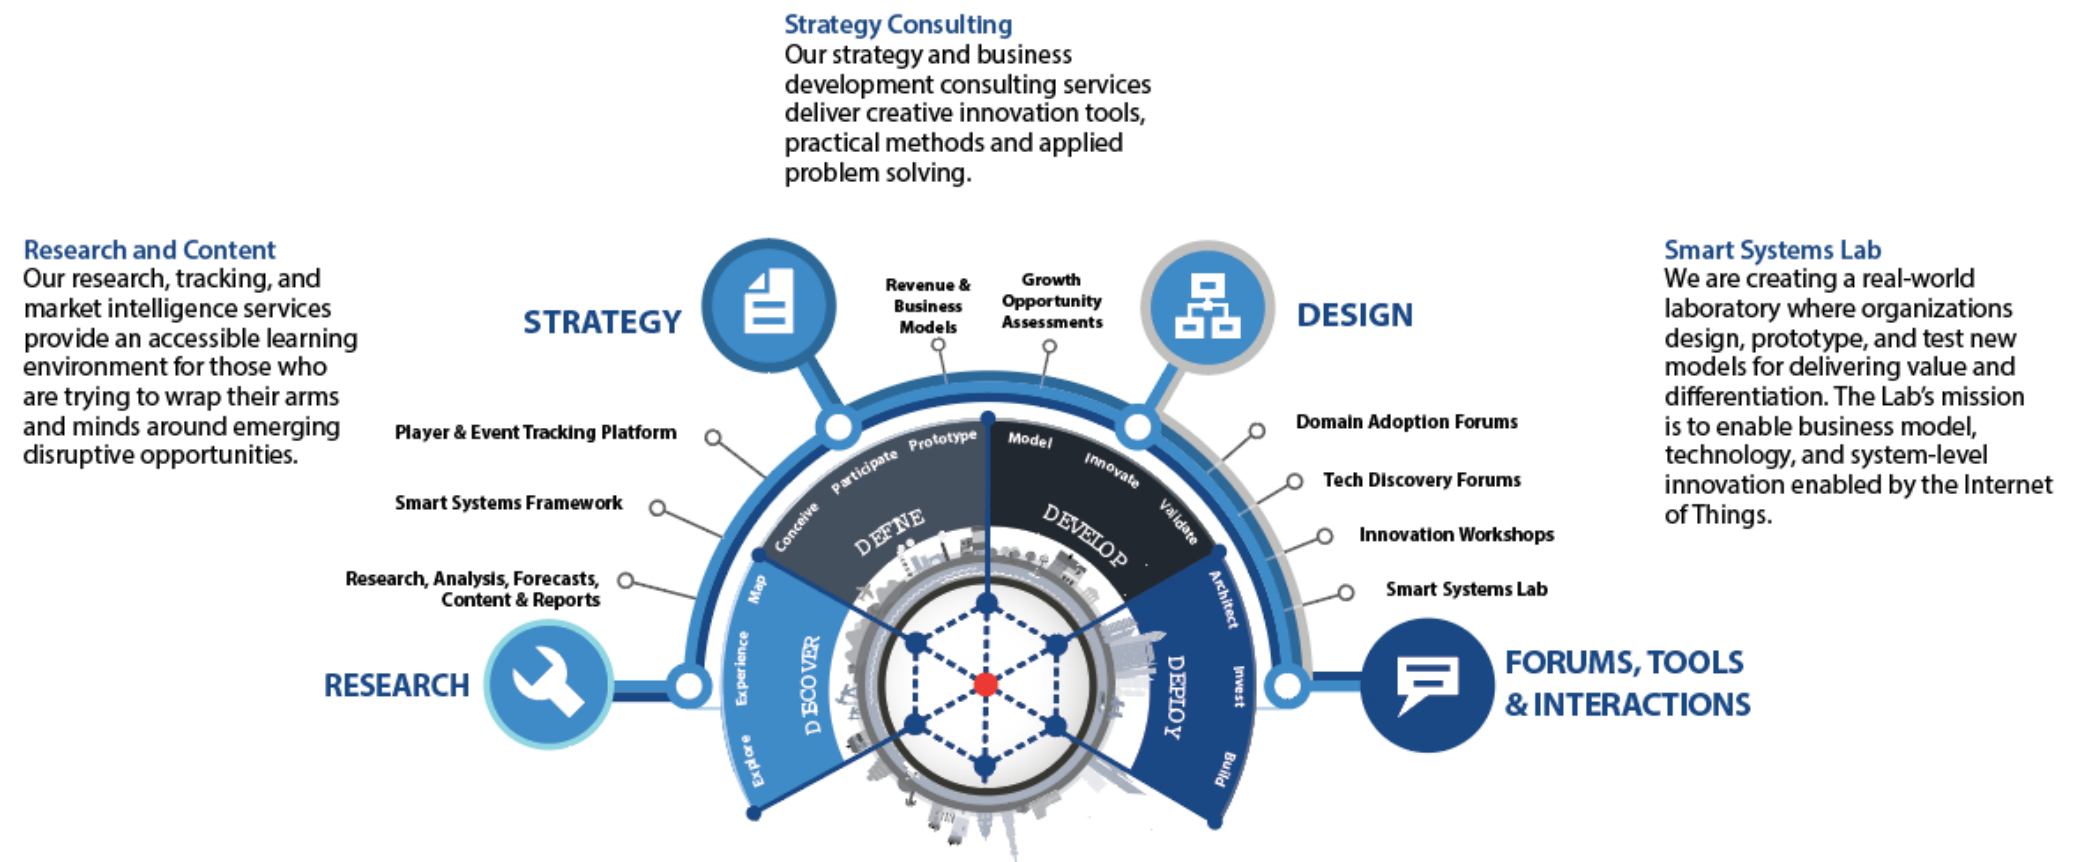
Strategy Consulting
Our strategy and business development consulting services deliver creative innovation tools, practical methods and applied problem solving.

Research and Content
Our research, tracking, and market intelligence services provide an accessible learning environment for those who are trying to wrap their arms and minds around emerging disruptive opportunities.

Smart Systems Lab
We are creating a real-world laboratory where organizations design, prototype, and test new models for delivering value and differentiation. The Lab's mission is to enable business model, technology, and system-level innovation enabled by the Internet of Things.

STRATEGY

Revenue & Business Models

Growth Opportunity Assessments

DESIGN

Player & Event Tracking Platform

Smart Systems Framework

Research, Analysis, Forecasts, Content & Reports

RESEARCH

Domain Adoption Forums

Tech Discovery Forums

Innovation Workshops

Smart Systems Lab

FORUMS, TOOLS & INTERACTIONS

Conceive
Participate
Prototype
DEFINE

Model
Innovate
Validate
DEVELOP

Map
Experience
Explore
DISCOVER

Architect
Invest
Build
DEPLOY